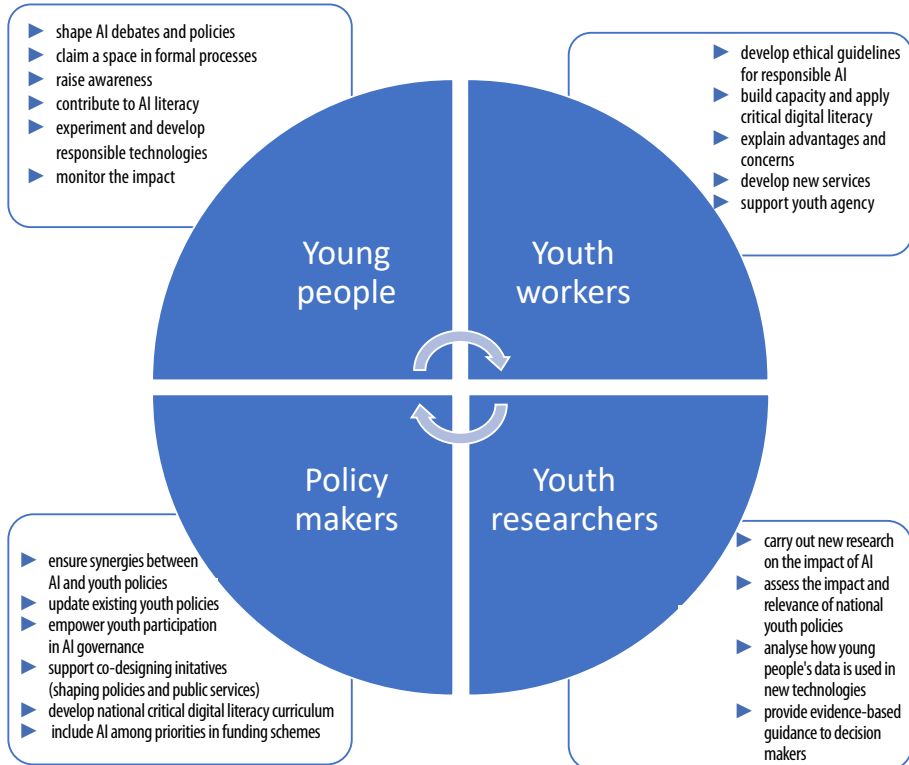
► shape AI debates and policies
► claim a space in formal processes
► raise awareness
► contribute to AI literacy
► experiment and develop responsible technologies
► monitor the impact

► develop ethical guidelines for responsible AI
► build capacity and apply critical digital literacy
► explain advantages and concerns
► develop new services
► support youth agency

Young people

Youth workers

Policy makers

Youth researchers

► ensure synergies between AI and youth policies
► update existing youth policies
► empower youth participation in AI governance
► support co-designing initatives (shaping policies and public services)
► develop national critical digital literacy curriculum
► include AI among priorities in funding schemes

► carry out new research on the impact of AI
► assess the impact and relevance of national youth policies
► analyse how young people's data is used in new technologies
► provide evidence-based guidance to decision makers